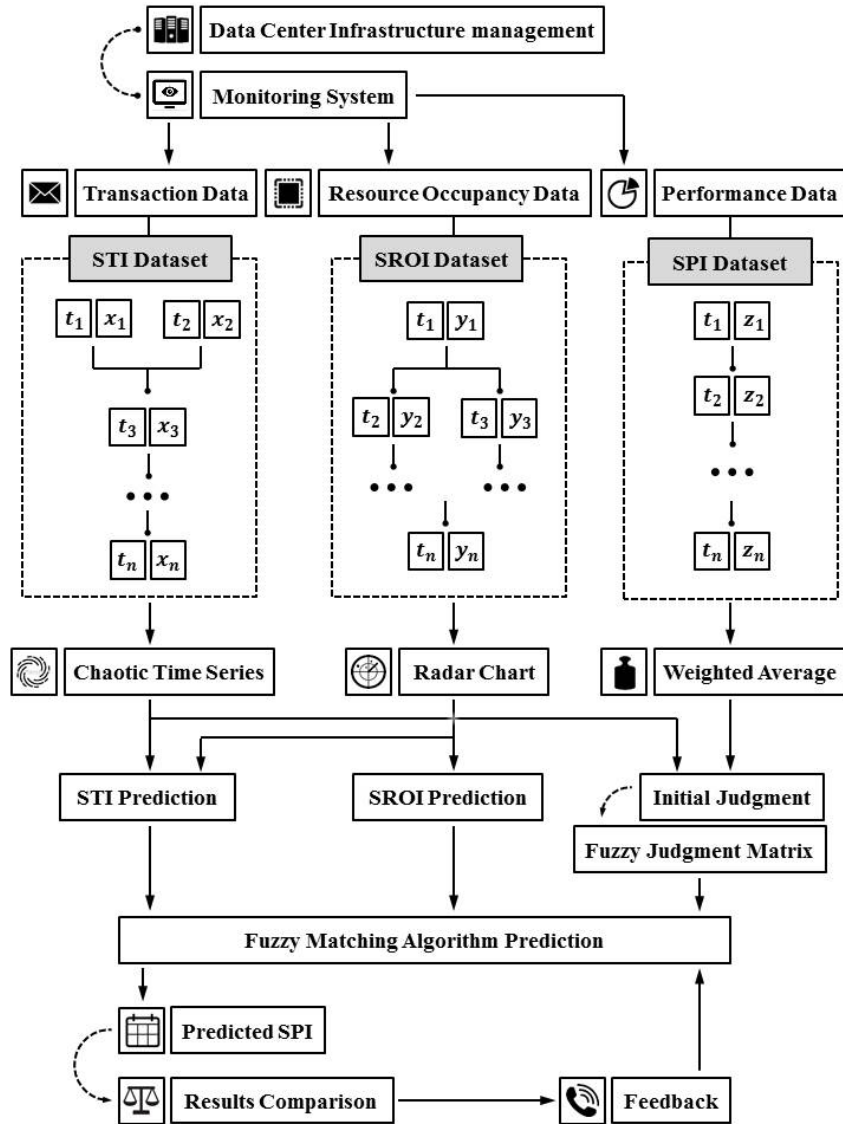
Data Center Infrastructure management

Monitoring System

Transaction Data

Resource Occupancy Data

Performance Data

STI Dataset

$t_1$ $x_1$ $t_2$ $x_2$

$t_3$ $x_3$

$t_n$ $x_n$

SROI Dataset

$t_1$ $y_1$

$t_2$ $y_2$ $t_3$ $y_3$

$t_n$ $y_n$

SPI Dataset

$t_1$ $z_1$

$t_2$ $z_2$

$t_n$ $z_n$

Chaotic Time Series

Radar Chart

Weighted Average

STI Prediction

SROI Prediction

Initial Judgment

Fuzzy Judgment Matrix

Fuzzy Matching Algorithm Prediction

Predicted SPI

Results Comparison

Feedback